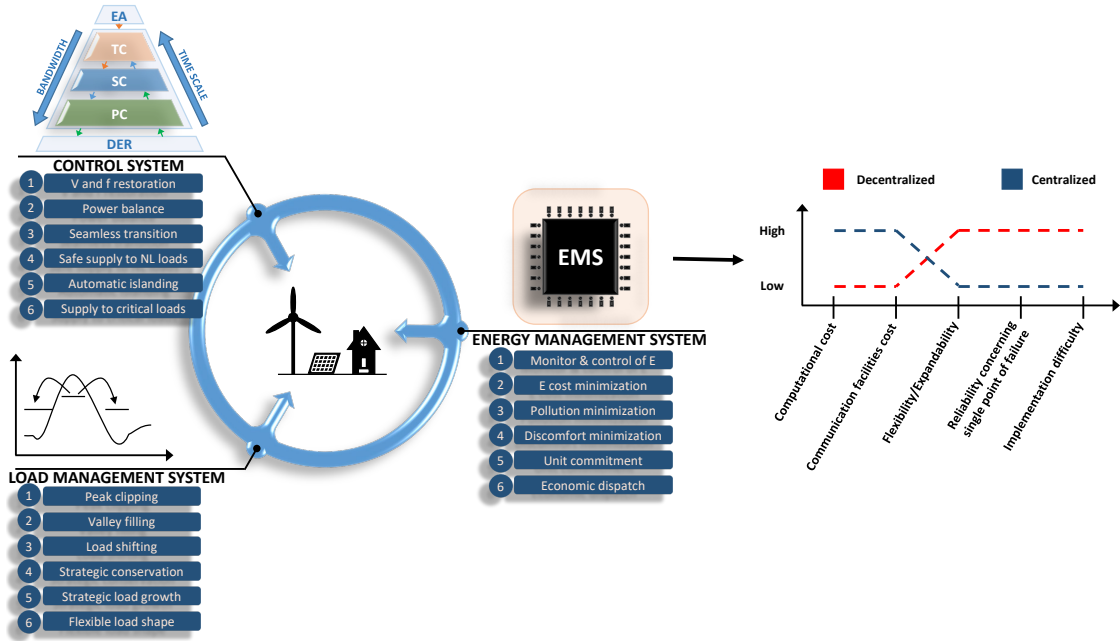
EA
TC
SC
PC
DER
BANDWIDTH
TIME SCALE

CONTROL SYSTEM
1 V and f restoration
2 Power balance
3 Seamless transition
4 Safe supply to NL loads
5 Automatic islanding
6 Supply to critical loads

LOAD MANAGEMENT SYSTEM
1 Peak clipping
2 Valley filling
3 Load shifting
4 Strategic conservation
5 Strategic load growth
6 Flexible load shape

EMS

ENERGY MANAGEMENT SYSTEM
1 Monitor & control of E
2 E cost minimization
3 Pollution minimization
4 Discomfort minimization
5 Unit commitment
6 Economic dispatch

Decentralized
Centralized
High
Low
Computational cost
Communication facilities cost
Flexibility/Expandability
Reliability concerning single point of failure
Implementation difficulty